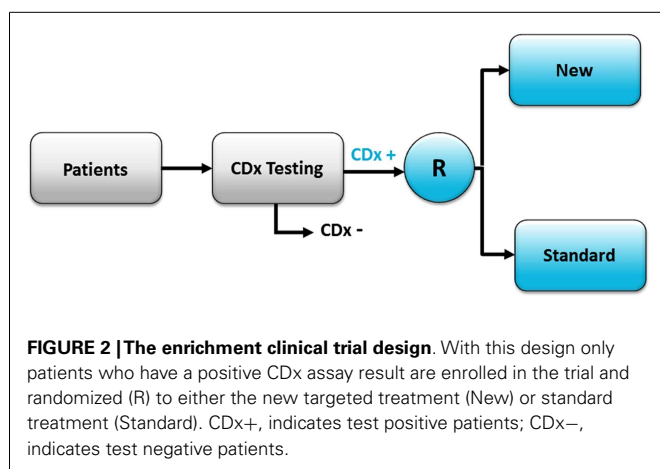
New

Patients

CDx Testing

CDx +

R

CDx -

Standard

**FIGURE 2 | The enrichment clinical trial design**. With this design only patients who have a positive CDx assay result are enrolled in the trial and randomized (R) to either the new targeted treatment (New) or standard treatment (Standard). CDx+, indicates test positive patients; CDx−, indicates test negative patients.